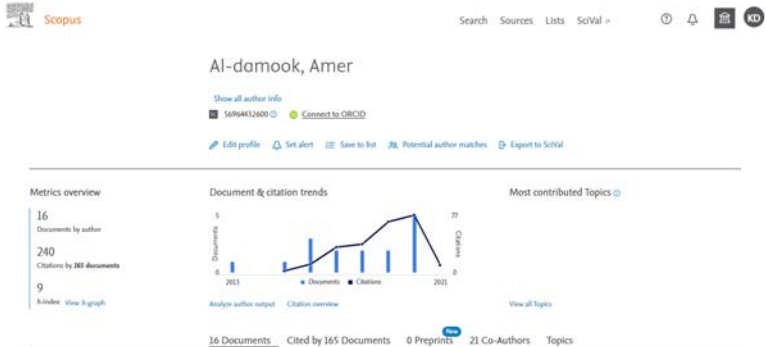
Scopus

Search Sources Lists SciVal ↗

KD

Al-damook, Amer

Show all author info

56964432600 ⓘ Connect to ORCID

Edit profile Set alert Save to list Potential author matches Export to SciVal

Metrics overview

16
Documents by author

240
Citations by 165 documents

9
h-index: View h-graph

Document & citation trends

5
Documents
0
2013
77
Citations
0
2021
• Documents • Citations

Analyze author output Citation overview

Most contributed Topics ⓘ

View all Topics

16 Documents Cited by 165 Documents 0 Preprints New 21 Co-Authors Topics